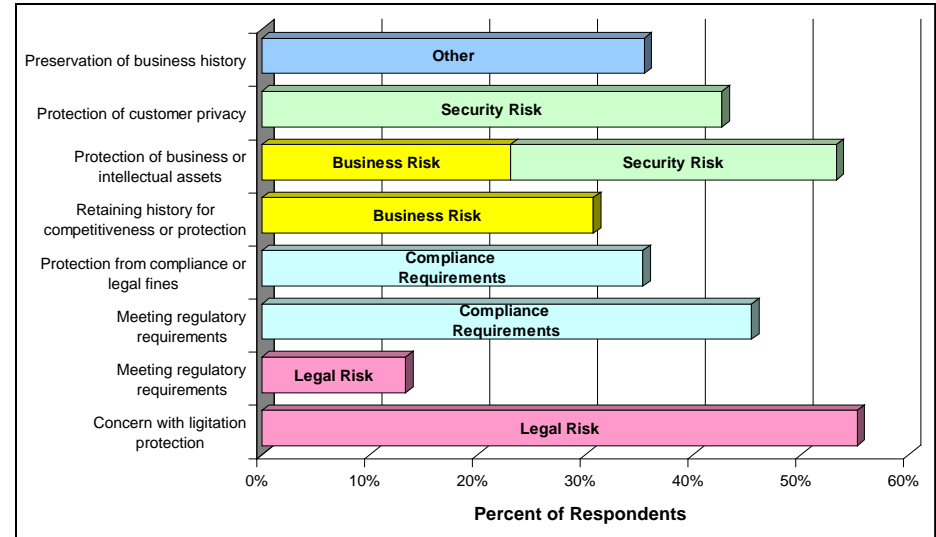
Preservation of business history
Other

Protection of customer privacy
Security Risk

Protection of business or intellectual assets
Business Risk
Security Risk

Retaining history for competitiveness or protection
Business Risk

Protection from compliance or legal fines
Compliance Requirements

Meeting regulatory requirements
Compliance Requirements

Meeting regulatory requirements
Legal Risk

Concern with ligitation protection
Legal Risk

0%
10%
20%
30%
40%
50%
60%

Percent of Respondents